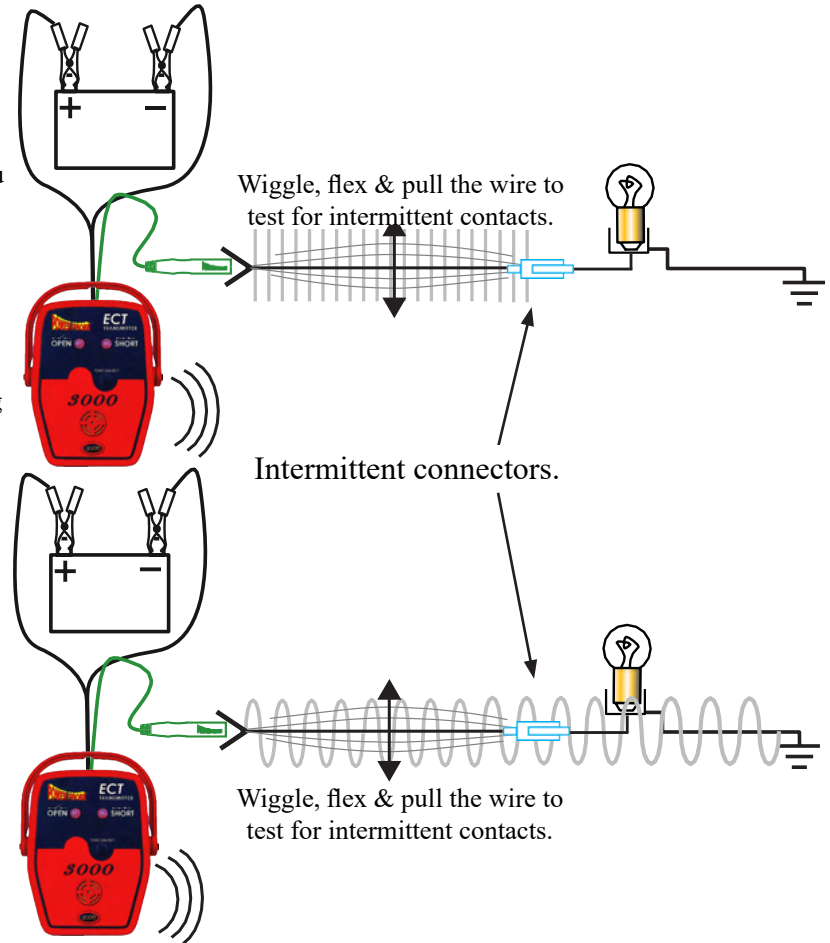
Wiggle, flex & pull the wire to test for intermittent contacts.

ECT
TRANSMITTER
OPEN
SHORT
3000

Intermittent connectors.

ECT
TRANSMITTER
OPEN
SHORT
3000

Wiggle, flex & pull the wire to test for intermittent contacts.